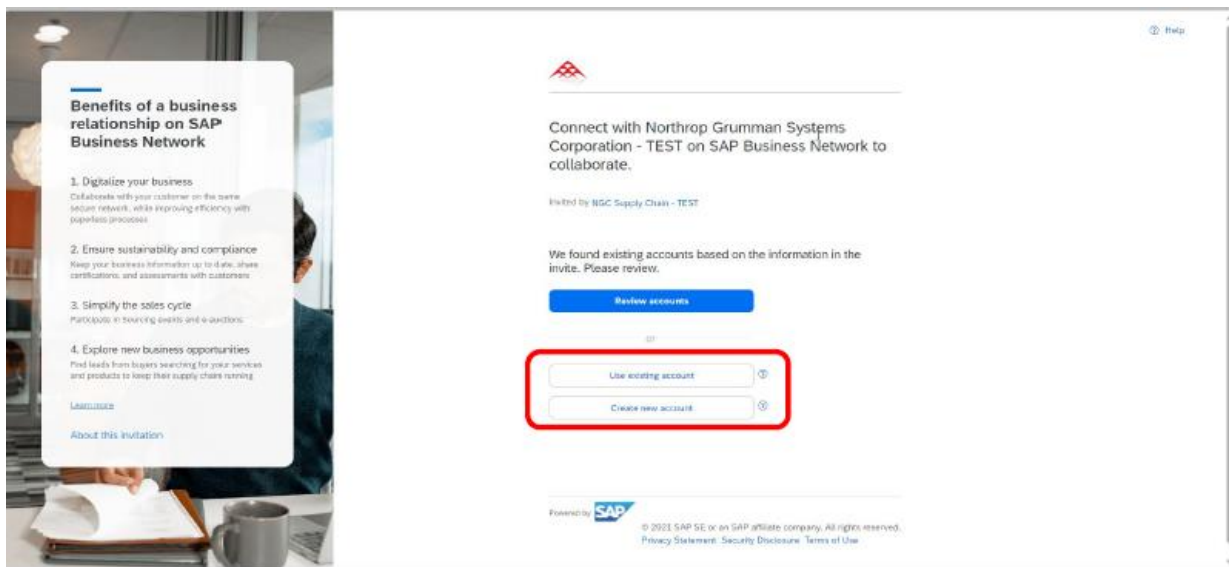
Benefits of a business relationship on SAP Business Network

1. Digitalize your business
Collaborate with your customer on the same secure network, while improving efficiency with paperless processes

2. Ensure sustainability and compliance
Keep your business information up to date, share certifications, and assessments with customers

3. Simplify the sales cycle
Participate in sourcing events and e-auctions

4. Explore new business opportunities
Find leads from buyers searching for your services and products to keep their supply chain running

Learn more

About this invitation

Help

Connect with Northrop Grumman Systems Corporation - TEST on SAP Business Network to collaborate.

Invited by NGC Supply Chain - TEST

We found existing accounts based on the information in the invite. Please review.

Review accounts

or

Use existing account

Create new account

Powered by SAP

© 2021 SAP SE or an SAP affiliate company. All rights reserved.
Privacy Statement Security Disclosure Terms of Use